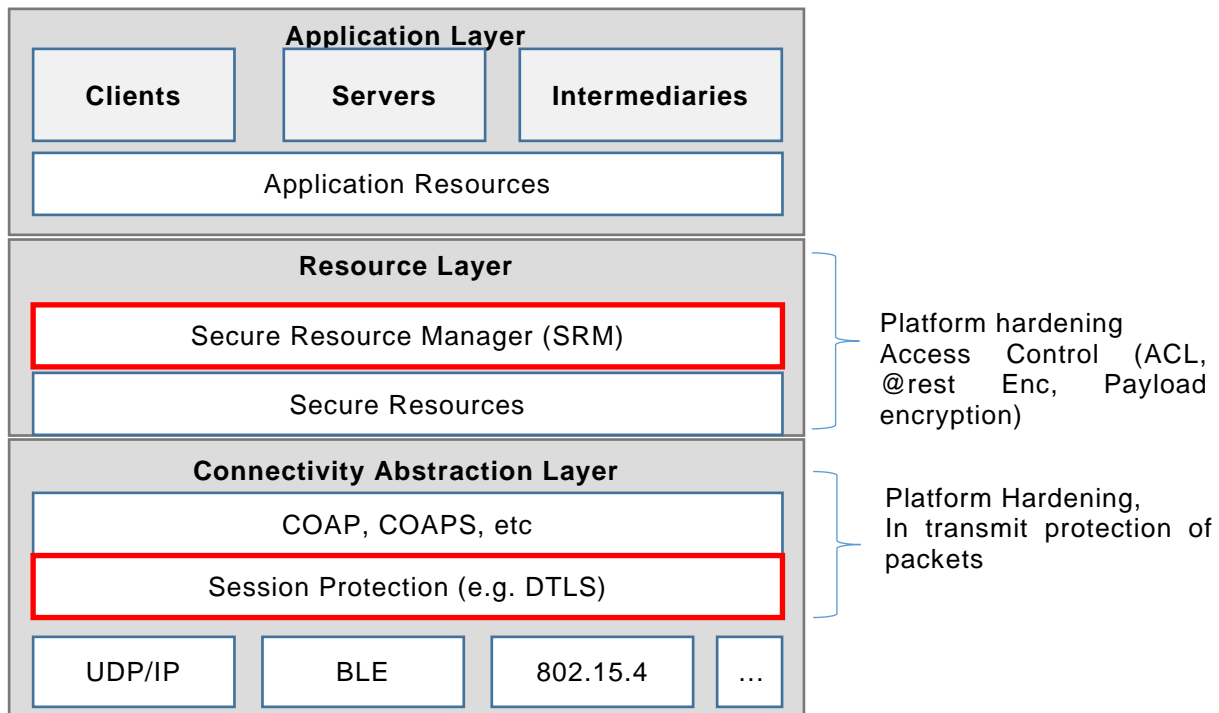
Application Layer

Clients

Servers

Intermediaries

Application Resources

Resource Layer

Secure Resource Manager (SRM)

Secure Resources

Platform hardening
Access Control (ACL, @rest Enc, Payload encryption)

Connectivity Abstraction Layer

COAP, COAPS, etc

Session Protection (e.g. DTLS)

Platform Hardening,
In transmit protection of packets

UDP/IP

BLE

802.15.4

...